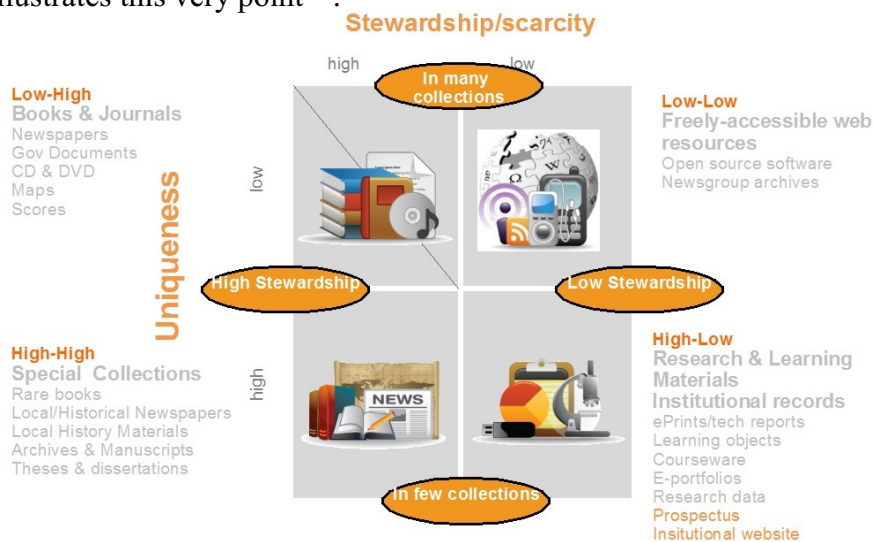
illustrates this very point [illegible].

Stewardship/scarcity

high

low

In many collections

Low-High
Books & Journals
Newspapers
Gov Documents
CD & DVD
Maps
Scores

Uniqueness

low

Low-Low
Freely-accessible web resources
Open source software
Newsgroup archives

High Stewardship

Low Stewardship

High-High
Special Collections
Rare books
Local/Historical Newspapers
Local History Materials
Archives & Manuscripts
Theses & dissertations

high

NEWS

High-Low
Research & Learning Materials
Institutional records
ePrints/tech reports
Learning objects
Courseware
E-portfolios
Research data
Prospectus
Insitutional website

In few collections